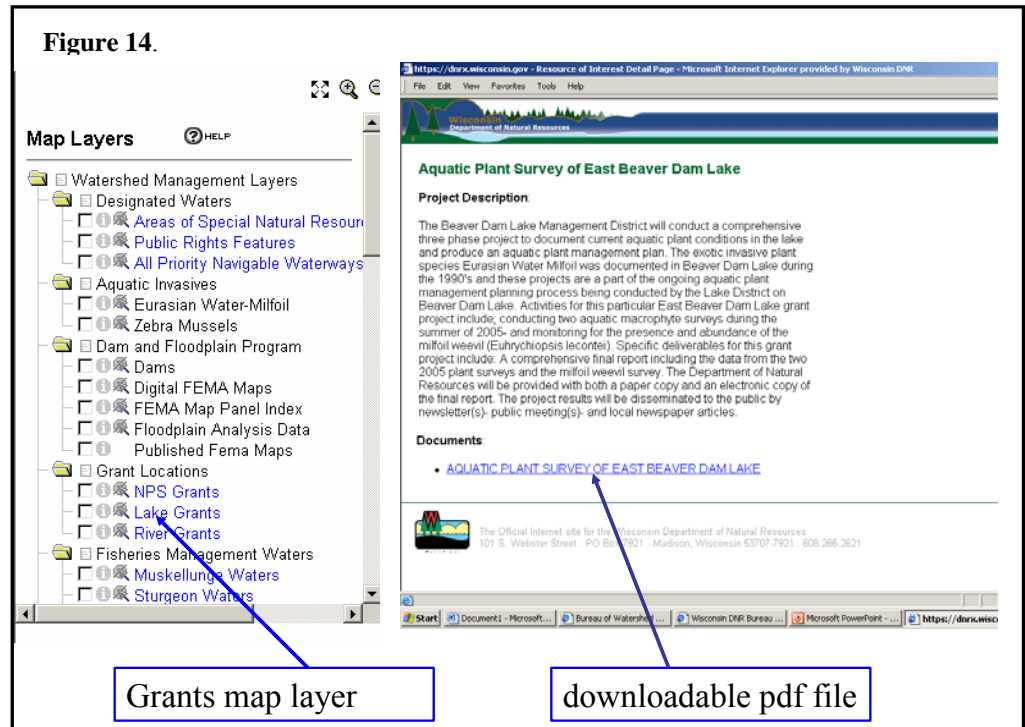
**Figure 14**.

Map Layers HELP

Watershed Management Layers
Designated Waters
Areas of Special Natural Resour
Public Rights Features
All Priority Navigable Waterways
Aquatic Invasives
Eurasian Water-Milfoil
Zebra Mussels
Dam and Floodplain Program
Dams
Digital FEMA Maps
FEMA Map Panel Index
Floodplain Analysis Data
Published Fema Maps
Grant Locations
NPS Grants
Lake Grants
River Grants
Fisheries Management Waters
Muskellunge Waters
Sturgeon Waters

https://dnrx.wisconsin.gov - Resource of Interest Detail Page - Microsoft Internet Explorer provided by Wisconsin DNR

File Edit View Favorites Tools Help

Wisconsin Department of Natural Resources

Aquatic Plant Survey of East Beaver Dam Lake

Project Description:

The Beaver Dam Lake Management District will conduct a comprehensive three phase project to document current aquatic plant conditions in the lake and produce an aquatic plant management plan. The exotic invasive plant species Eurasian Water Milfoil was documented in Beaver Dam Lake during the 1990's and these projects are a part of the ongoing aquatic plant management planning process being conducted by the Lake District on Beaver Dam Lake. Activities for this particular East Beaver Dam Lake grant project include; conducting two aquatic macrophyte surveys during the summer of 2005- and monitoring for the presence and abundance of the milfoil weevil (Euhrychiopsis lecontei). Specific deliverables for this grant project include: A comprehensive final report including the data from the two 2005 plant surveys and the milfoil weevil survey. The Department of Natural Resources will be provided with both a paper copy and an electronic copy of the final report. The project results will be disseminated to the public by newsletter(s)- public meeting(s)- and local newspaper articles.

Documents:

• AQUATIC PLANT SURVEY OF EAST BEAVER DAM LAKE

The Official Internet site for the Wisconsin Department of Natural Resources
101 S. Webster Street . PO Box 7921 . Madison, Wisconsin 53707-7921 . 608.266.2621

Start | Document1 - Microsoft... | Bureau of Watershed... | Wisconsin DNR Bureau ... | Microsoft PowerPoint - ... | https://dnrx.wisc

Grants map layer

downloadable pdf file